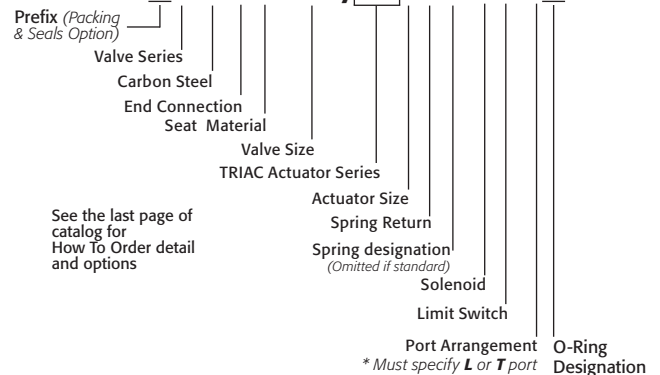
Prefix (Packing & Seals Option)

Valve Series

Carbon Steel

End Connection

Seat Material

Valve Size

TRIAC Actuator Series

Actuator Size

Spring Return

Spring designation
(Omitted if standard)

Solenoid

Limit Switch

Port Arrangement
* Must specify L or T port

O-Ring Designation

See the last page of catalog for How To Order detail and options